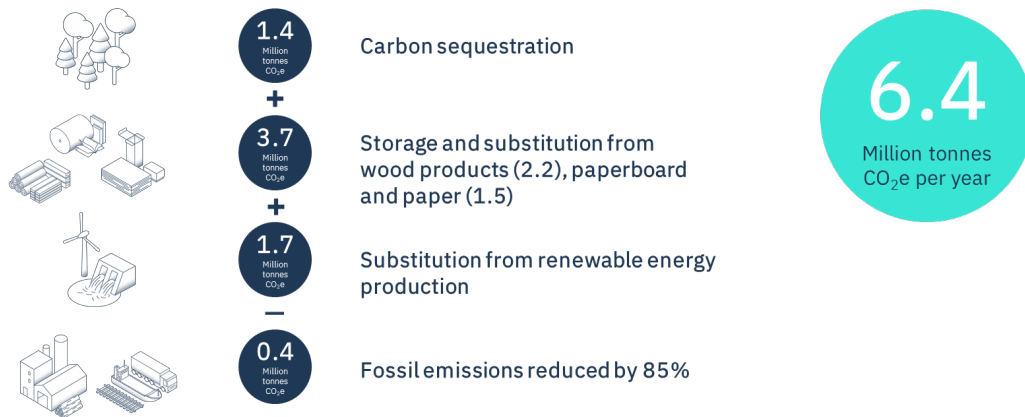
1.4
Million tonnes $CO_2e$

Carbon sequestration

+

3.7
Million tonnes $CO_2e$

Storage and substitution from wood products (2.2), paperboard and paper (1.5)

+

1.7
Million tonnes $CO_2e$

Substitution from renewable energy production

–

0.4
Million tonnes $CO_2e$

Fossil emissions reduced by 85%

6.4
Million tonnes $CO_2e$ per year